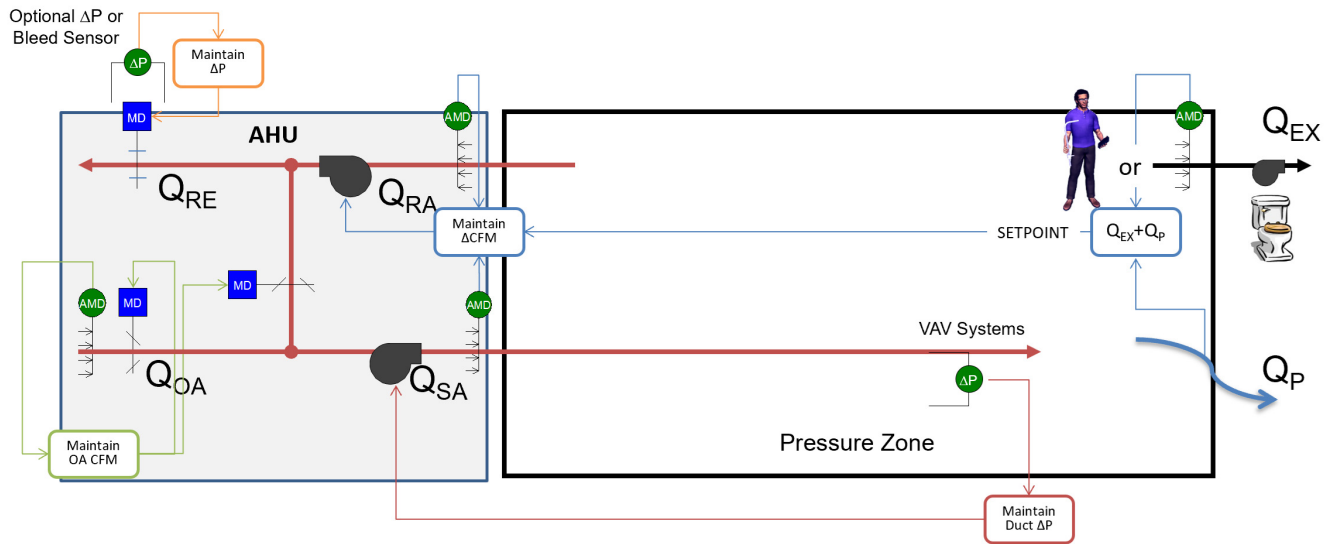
Optional ΔP or Bleed Sensor

ΔP

Maintain ΔP

MD

AHU

AMD

$Q_{RE}$

$Q_{RA}$

Maintain ΔCFM

AMD

MD

MD

AMD

AMD

$Q_{OA}$

$Q_{SA}$

Maintain OA CFM

AMD

or

$Q_{EX}$

SETPOINT

$Q_{EX}+Q_P$

VAV Systems

ΔP

$Q_P$

Pressure Zone

Maintain Duct ΔP